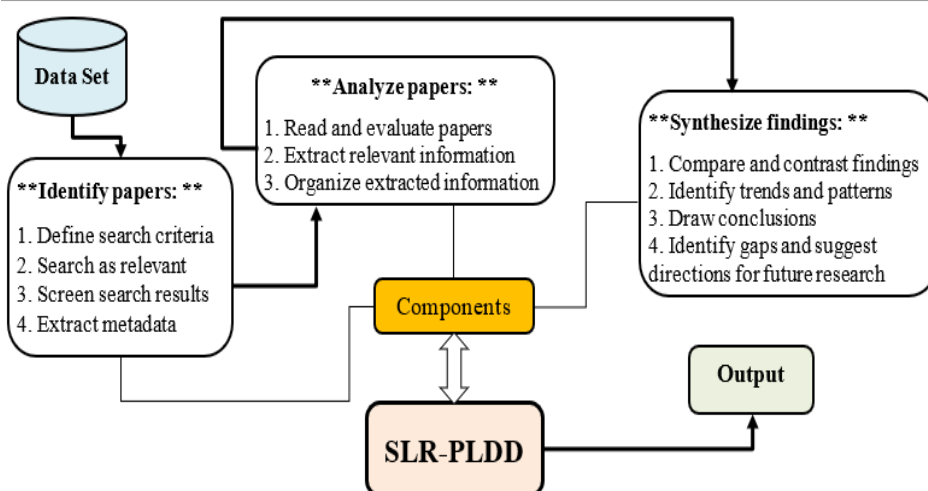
Data Set

**Identify papers: **

1. Define search criteria
2. Search as relevant
3. Screen search results
4. Extract metadata

**Analyze papers: **

1. Read and evaluate papers
2. Extract relevant information
3. Organize extracted information

**Synthesize findings: **

1. Compare and contrast findings
2. Identify trends and patterns
3. Draw conclusions
4. Identify gaps and suggest directions for future research

Components

Output

SLR-PLDD